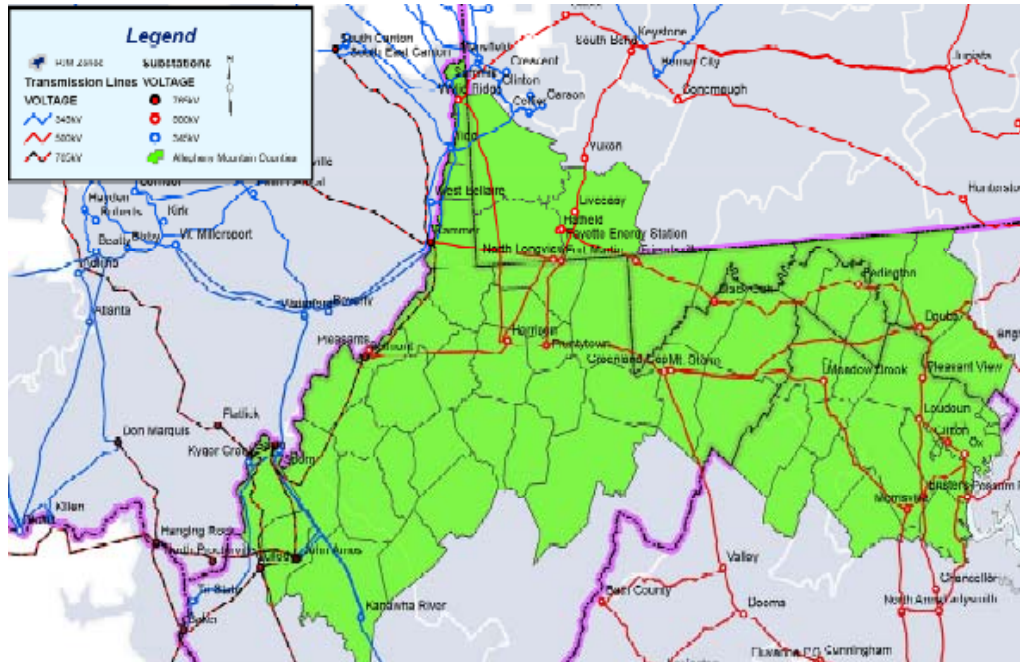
Legend

PJM Zones

Transmission Lines
VOLTAGE
345kV
500kV
765kV

Substations
VOLTAGE
765kV
500kV
345kV
Allegheny Mountain Counties

South Canton
South East Canton
Crescent
South Bend
Keystone
Homer City
Juniata
Clinton
Carson
Conemaugh
Yukon
Harrison
Livecay
Hatfield
Fayette Energy Station
North Longview
Fort Martin
Kammer
West Bellaire
Tidd
Corridor
Kirk
Bexley
Mt. Millersport
Belpre
Atlanta
Waterford
Beverly
Pleasants
Harrison
Pruntytown
Greenland Gap
Mt. Storm
Bedington
Doubs
Meadow Brook
Pleasant View
Loudoun
Ox
Morrisville
Bristers
Possum Point
Flatlick
Don Marquis
Kyger Creek
Killen
Hanging Rock
Kanawha River
Valley
Bath County
Dooms
Cunningham
North Anna
Ladysmith
Chancellor
Huntersto
Baker
Wylie Ridge
Cabot
Valley
Tri-State
Culloden
Amos
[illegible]